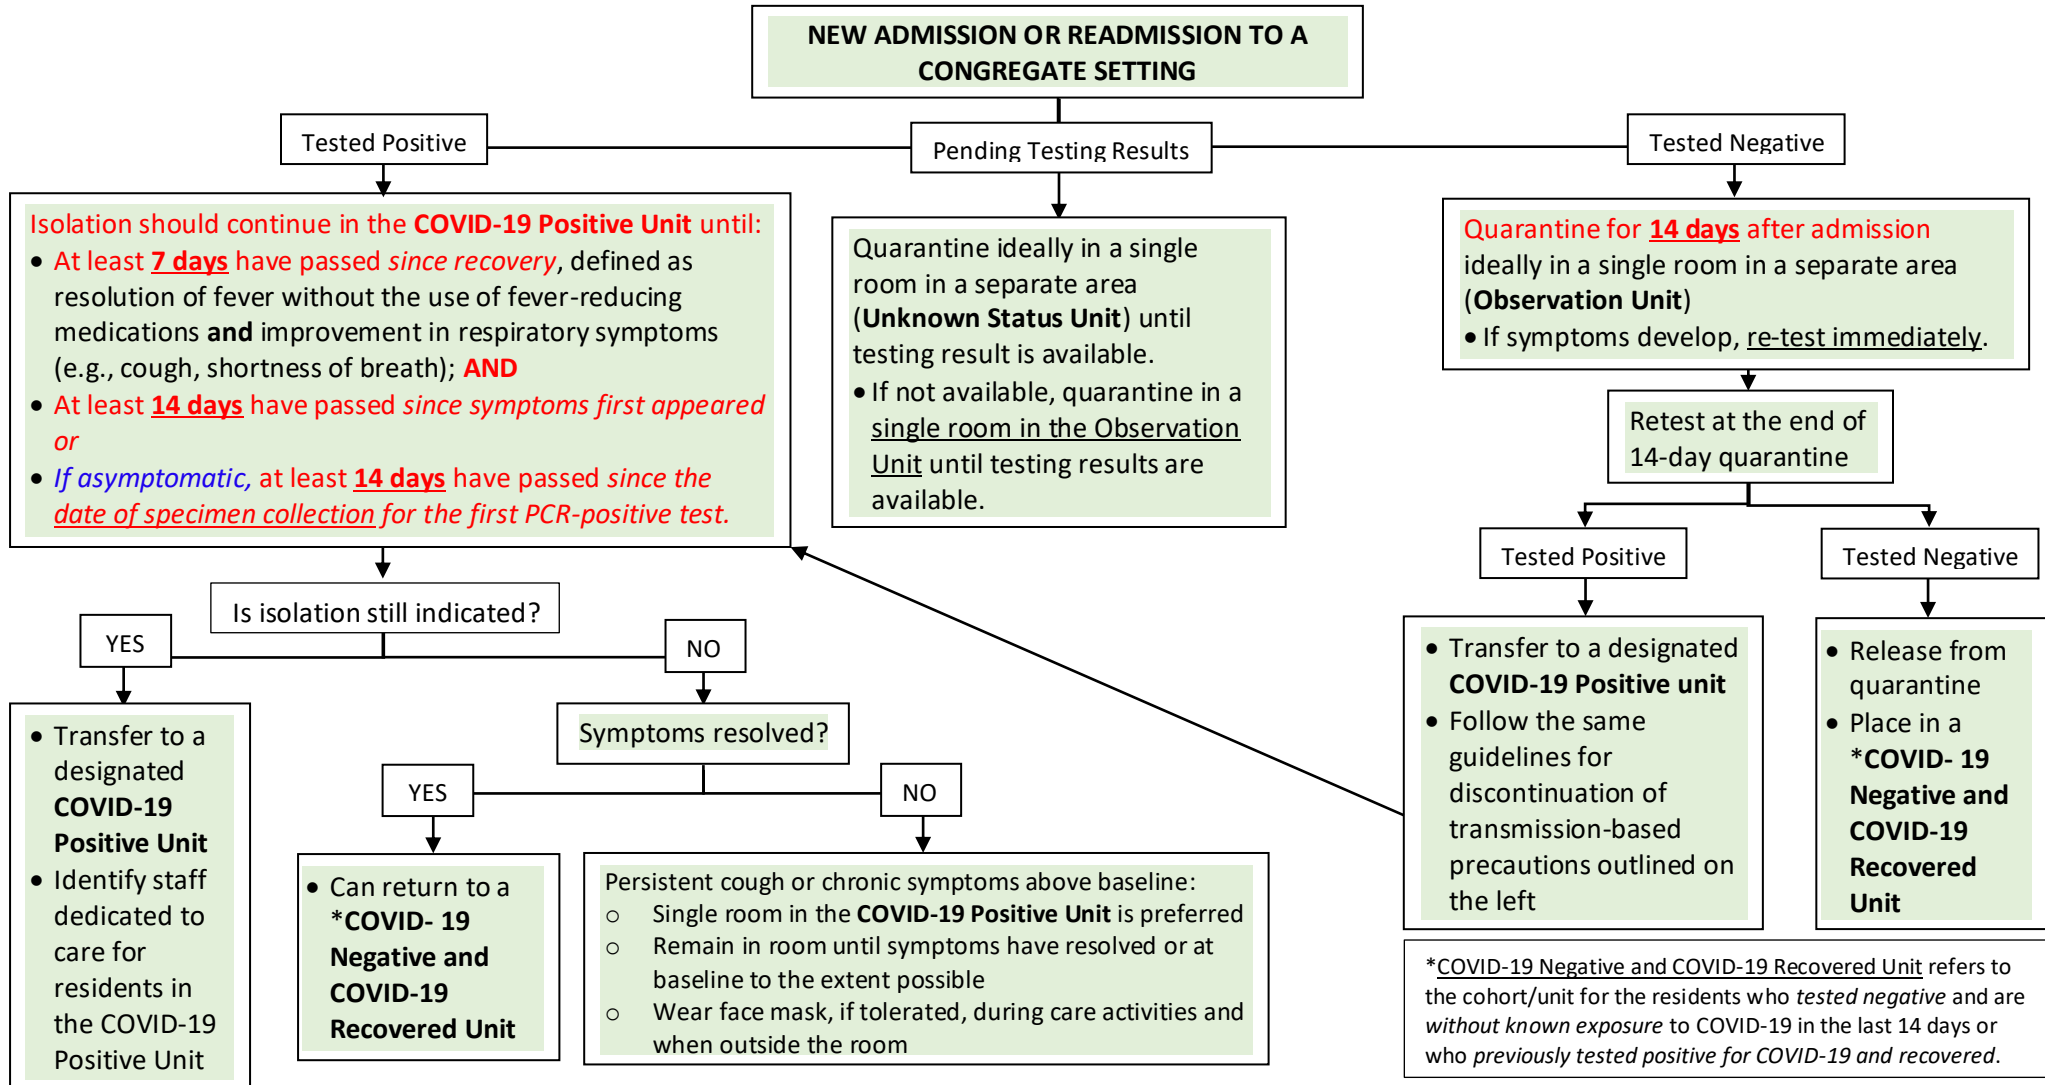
NEW ADMISSION OR READMISSION TO A CONGREGATE SETTING

Tested Positive

Pending Testing Results

Tested Negative

Isolation should continue in the COVID-19 Positive Unit until:
• At least 7 days have passed since recovery, defined as resolution of fever without the use of fever-reducing medications and improvement in respiratory symptoms (e.g., cough, shortness of breath); AND
• At least 14 days have passed since symptoms first appeared or
• If asymptomatic, at least 14 days have passed since the date of specimen collection for the first PCR-positive test.

Quarantine ideally in a single room in a separate area (Unknown Status Unit) until testing result is available.
• If not available, quarantine in a single room in the Observation Unit until testing results are available.

Quarantine for 14 days after admission ideally in a single room in a separate area (Observation Unit)
• If symptoms develop, re-test immediately.

Retest at the end of 14-day quarantine

Tested Positive

Tested Negative

• Transfer to a designated COVID-19 Positive unit
• Follow the same guidelines for discontinuation of transmission-based precautions outlined on the left

• Release from quarantine
• Place in a *COVID- 19 Negative and COVID-19 Recovered Unit

Is isolation still indicated?

YES

NO

• Transfer to a designated COVID-19 Positive Unit
• Identify staff dedicated to care for residents in the COVID-19 Positive Unit

Symptoms resolved?

YES

NO

• Can return to a *COVID- 19 Negative and COVID-19 Recovered Unit

Persistent cough or chronic symptoms above baseline:
○ Single room in the COVID-19 Positive Unit is preferred
○ Remain in room until symptoms have resolved or at baseline to the extent possible
○ Wear face mask, if tolerated, during care activities and when outside the room

*COVID-19 Negative and COVID-19 Recovered Unit refers to the cohort/unit for the residents who tested negative and are without known exposure to COVID-19 in the last 14 days or who previously tested positive for COVID-19 and recovered.